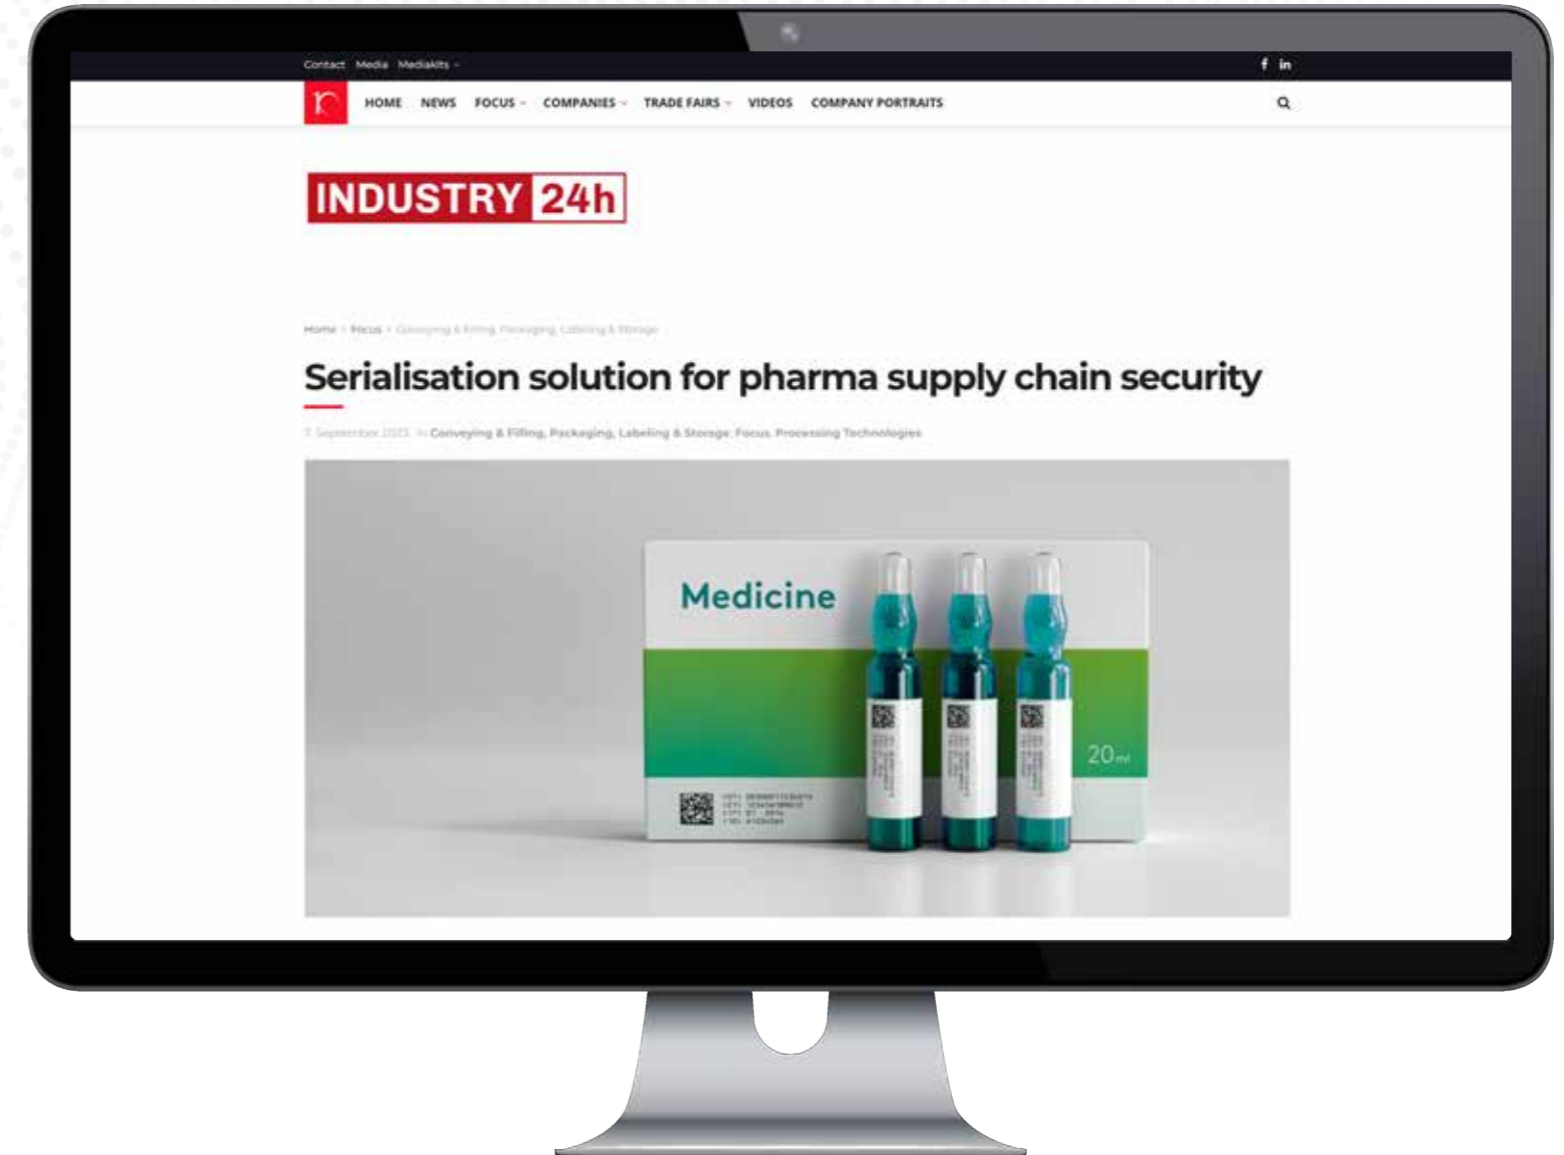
Contact Media Mediakits

f in

HOME NEWS FOCUS COMPANIES TRADE FAIRS VIDEOS COMPANY PORTRAITS

INDUSTRY 24h

Home › Focus › Conveying & Filling, Packaging, Labeling & Storage

Serialisation solution for pharma supply chain security

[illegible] in Conveying & Filling, Packaging, Labeling & Storage, Focus, Processing Technologies

Medicine

20ml